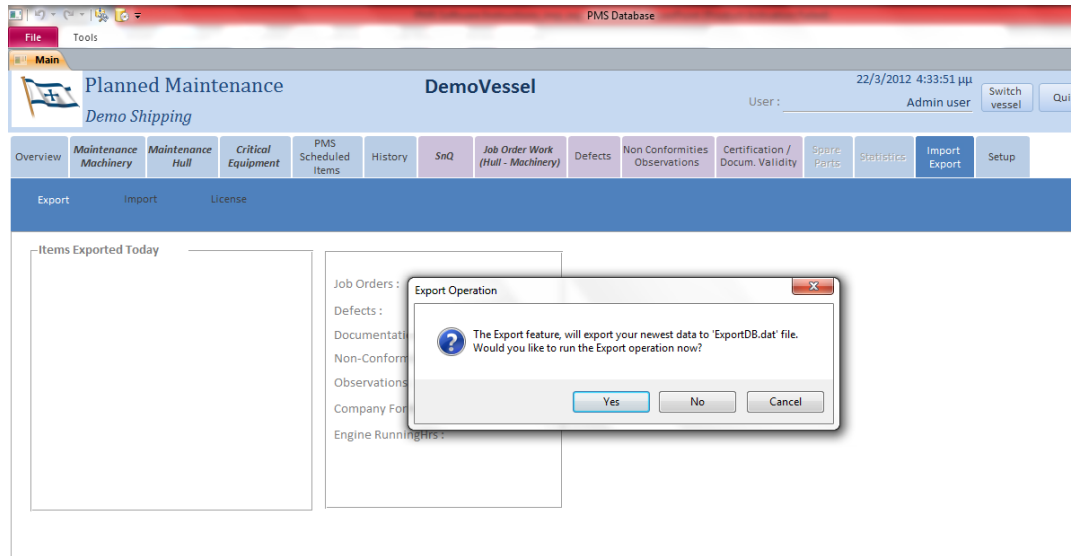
PMS Database

File
Tools

Main

Planned Maintenance
Demo Shipping

DemoVessel

22/3/2012 4:33:51 μμ
User : Admin user
Switch vessel
Qui

Overview
Maintenance Machinery
Maintenance Hull
Critical Equipment
PMS Scheduled Items
History
SnQ
Job Order Work (Hull - Machinery)
Defects
Non Conformities Observations
Certification / Docum. Validity
Spare Parts
Statistics
Import Export
Setup

Export
Import
License

Items Exported Today

Job Orders :
Defects :
Documentatio
Non-Conform
Observations
Company For
Engine RunningHrs :

Export Operation

The Export feature, will export your newest data to 'ExportDB.dat' file.
Would you like to run the Export operation now?

Yes
No
Cancel